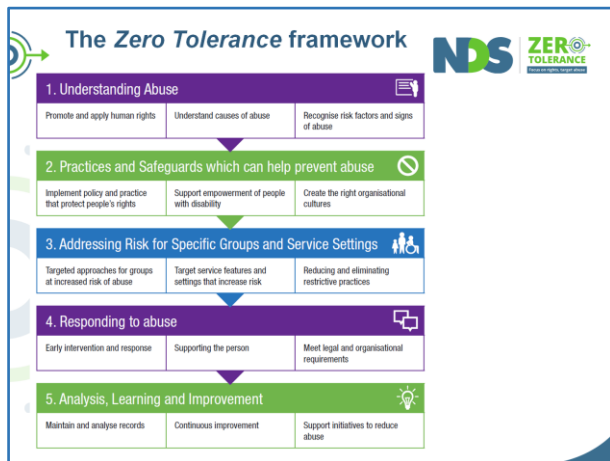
The *Zero Tolerance* framework

NDS | ZERO TOLERANCE
Focus on rights, target abuse

1. Understanding Abuse

| Promote and apply human rights | Understand causes of abuse | Recognise risk factors and signs of abuse |
|---|---|---|

2. Practices and Safeguards which can help prevent abuse

| Implement policy and practice that protect people's rights | Support empowerment of people with disability | Create the right organisational cultures |
|---|---|---|

3. Addressing Risk for Specific Groups and Service Settings

| Targeted approaches for groups at increased risk of abuse | Target service features and settings that increase risk | Reducing and eliminating restrictive practices |
|---|---|---|

4. Responding to abuse

| Early intervention and response | Supporting the person | Meet legal and organisational requirements |
|---|---|---|

5. Analysis, Learning and Improvement

| Maintain and analyse records | Continuous improvement | Support initiatives to reduce abuse |
|---|---|---|